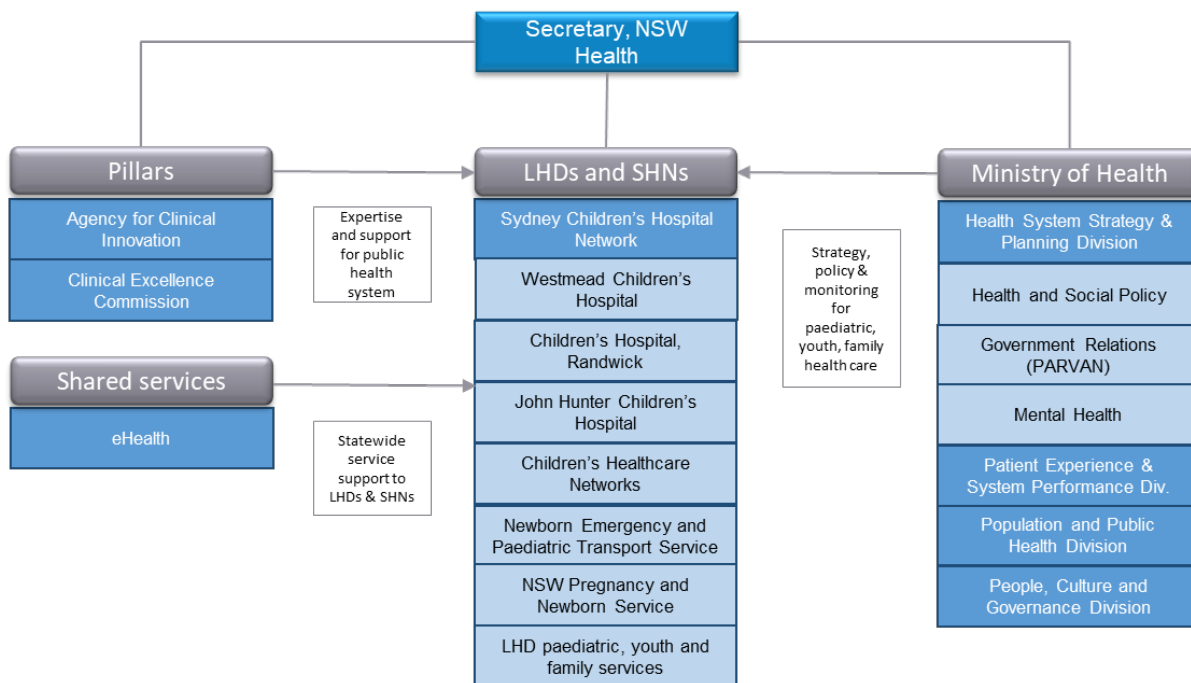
Secretary, NSW Health

Pillars

Agency for Clinical Innovation

Clinical Excellence Commission

Shared services

eHealth

Expertise and support for public health system

Statewide service support to LHDs & SHNs

LHDs and SHNs

Sydney Children's Hospital Network

Westmead Children's Hospital

Children's Hospital, Randwick

John Hunter Children's Hospital

Children's Healthcare Networks

Newborn Emergency and Paediatric Transport Service

NSW Pregnancy and Newborn Service

LHD paediatric, youth and family services

Strategy, policy & monitoring for paediatric, youth, family health care

Ministry of Health

Health System Strategy & Planning Division

Health and Social Policy

Government Relations (PARVAN)

Mental Health

Patient Experience & System Performance Div.

Population and Public Health Division

People, Culture and Governance Division